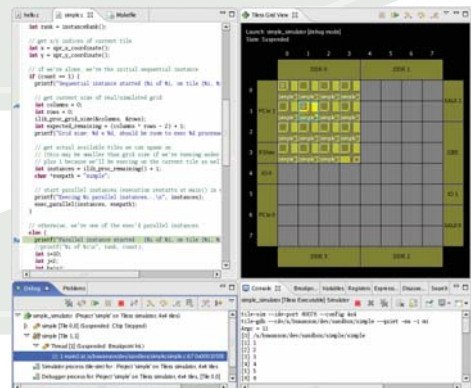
hello.c | simple.c | Makefile

int rank = instanceRank();

// get x/y indices of current tile
int x = spr_x_coordinate();
int y = spr_y_coordinate();

// if we're alone, we're the initial sequential instance
if (count == 1) {
printf("Sequential instance started (%s of %i, on tile (%i, %

// get current size of available grid
int columns = 0;
int rows = 0;
ilib_proc_grid_size(&columns, &rows);
int expected_remaining = (columns * rows - 2) * 1;
printf("Grid size: %i x %i, should be room to exec %i process

// get actual available tiles we can spawn on
// (this may be smaller than grid size if we're running under
// plus 1 because we'll be running on the current tile as well
int instances = ilib_proc_remaining() + 1;
char *exepath = "simple";

// start parallel instances (execution restarts at main() in
printf("Execing %i parallel instances...\n", instances);
exec_parallel(instances, exepath);
}

// otherwise, we're one of the exec'd parallel instances
else {
printf("Parallel instance started (%s of %i, on tile (%i, %
//printf("%i of %i\n", rank, count);
int i=10;
int j=2;
int k;

Tilera Grid View

Launch: simple_simulator [debug mode]
State: Suspended

DDR 0
DDR 1
DDR 2
DDR 3
PCIe 0
PCIe 1
XAUI 0
XAUI 1
GbE 0
GbE 1
I2C
simple

Debug | Problems

simple_simulator [Tilera Executable] Simulator
simple [Tile 0,0] (Suspended: Chip Stopped)
simple [Tile 1,1]
Thread [1] (Suspended: Breakpoint hit.)
1 main() at /s/newsource/dev/sandbox/simple/simple.c:67 0x
Simulator process (tile-sim) for: Project 'simple' on Tilera simulator, 4x4 tiles
Debugger process for: Project 'simple' on Tilera simulator, 4x4 tiles

Console | Breakpo... | Variables | Registers | Expressi... | Disasse... | Search

simple_simulator [Tilera Executable] Simulator
tile-sim --tile-port 40574 --config 4x4
tile-gdb --dir /s/newsource/dev/sandbox/simple --quiet -nw -i mi
#npr = 11
/s/newsource/dev/sandbox/simple/simple